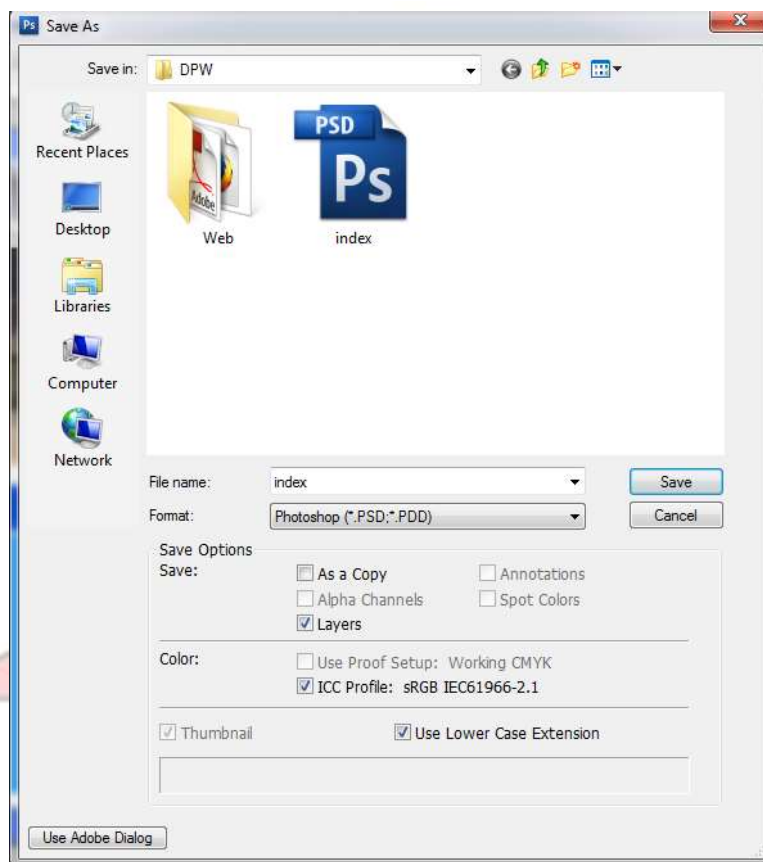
Ps Save As

Save in: DPW

Recent Places

Desktop

Libraries

Computer

Network

Adobe

Web

PSD

Ps

index

File name: index

Format: Photoshop (*.PSD;*.PDD)

Save

Cancel

Save Options

Save:

As a Copy

Annotations

Alpha Channels

Spot Colors

Layers

Color:

Use Proof Setup: Working CMYK

ICC Profile: sRGB IEC61966-2.1

Thumbnail

Use Lower Case Extension

Use Adobe Dialog